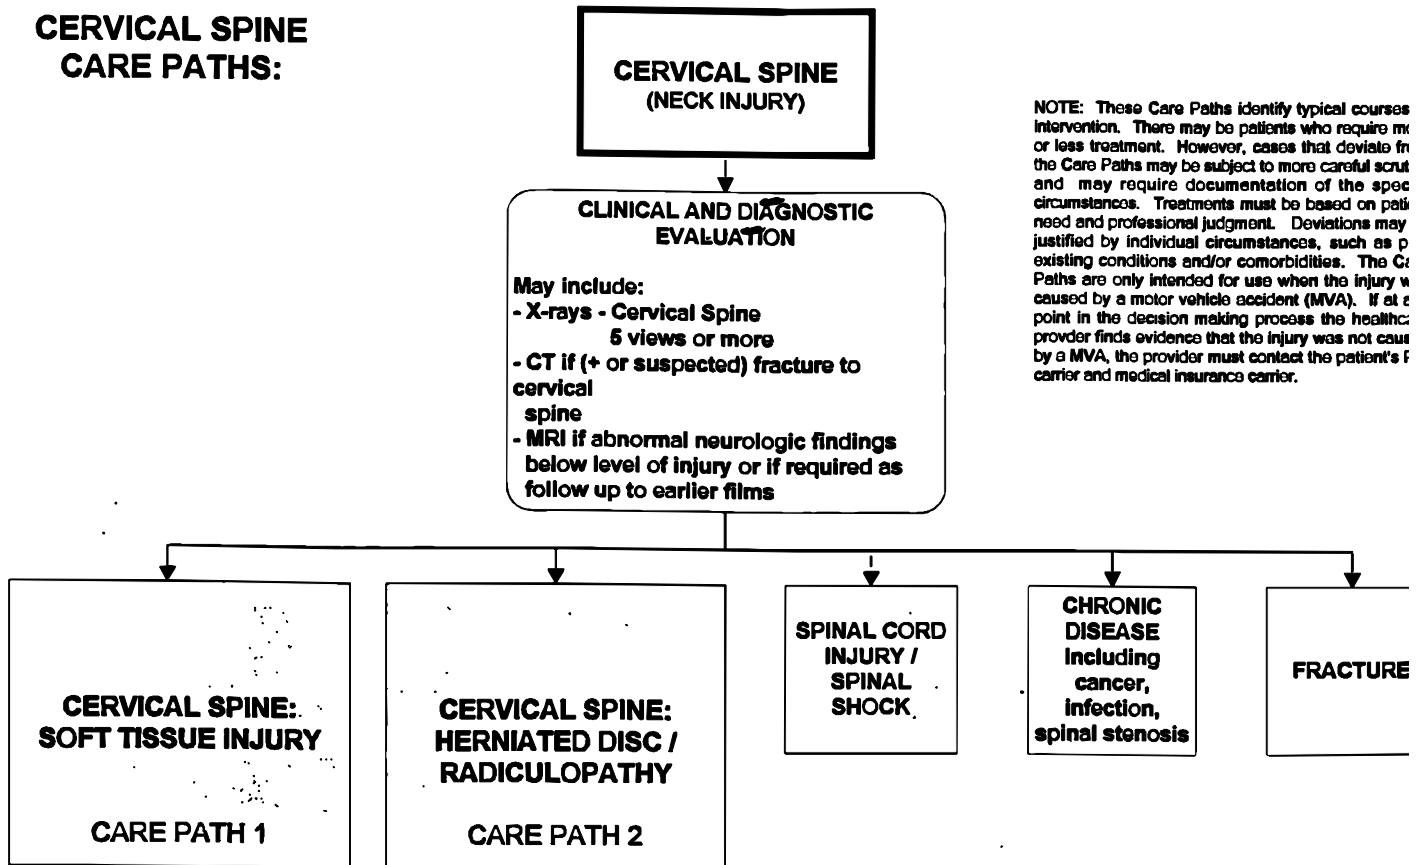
CERVICAL SPINE CARE PATHS:

CERVICAL SPINE
(NECK INJURY)

NOTE: These Care Paths identify typical courses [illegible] intervention. There may be patients who require mo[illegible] or less treatment. However, cases that deviate fr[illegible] the Care Paths may be subject to more careful scrut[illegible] and may require documentation of the spec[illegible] circumstances. Treatments must be based on pati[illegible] need and professional judgment. Deviations may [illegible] justified by individual circumstances, such as p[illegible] existing conditions and/or comorbidities. The Ca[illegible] Paths are only intended for use when the injury w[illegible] caused by a motor vehicle accident (MVA). If at a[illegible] point in the decision making process the healthca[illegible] provder finds evidence that the injury was not caus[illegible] by a MVA, the provider must contact the patient's P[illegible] carrier and medical insurance carrier.

CLINICAL AND DIAGNOSTIC EVALUATION

May include:
- X-rays - Cervical Spine
5 views or more
- CT if (+ or suspected) fracture to cervical spine
- MRI if abnormal neurologic findings below level of injury or if required as follow up to earlier films

CERVICAL SPINE: SOFT TISSUE INJURY

CARE PATH 1

CERVICAL SPINE: HERNIATED DISC / RADICULOPATHY

CARE PATH 2

SPINAL CORD INJURY / SPINAL SHOCK

CHRONIC DISEASE Including cancer, infection, spinal stenosis

FRACTURE